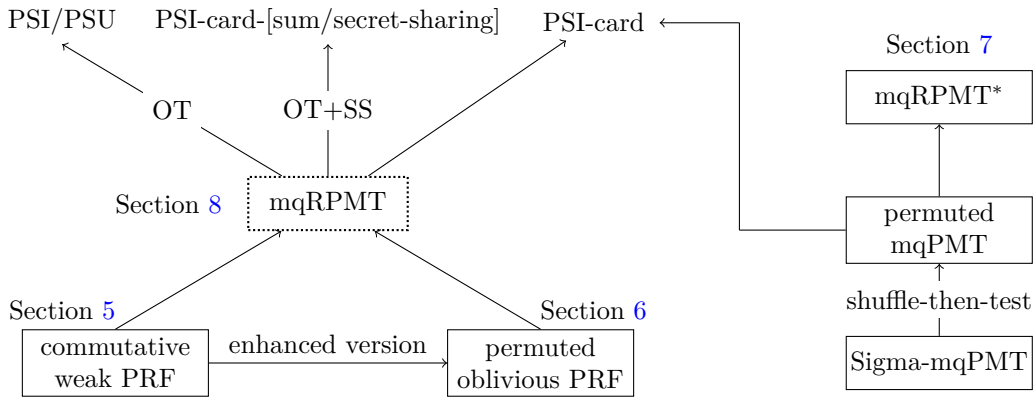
PSI/PSU

PSI-card-[sum/secret-sharing]

PSI-card

Section 7

mqRPMT*

OT

OT+SS

Section 8

mqRPMT

permuted mqPMT

shuffle-then-test

Sigma-mqPMT

Section 5

Section 6

commutative weak PRF

enhanced version

permuted oblivious PRF